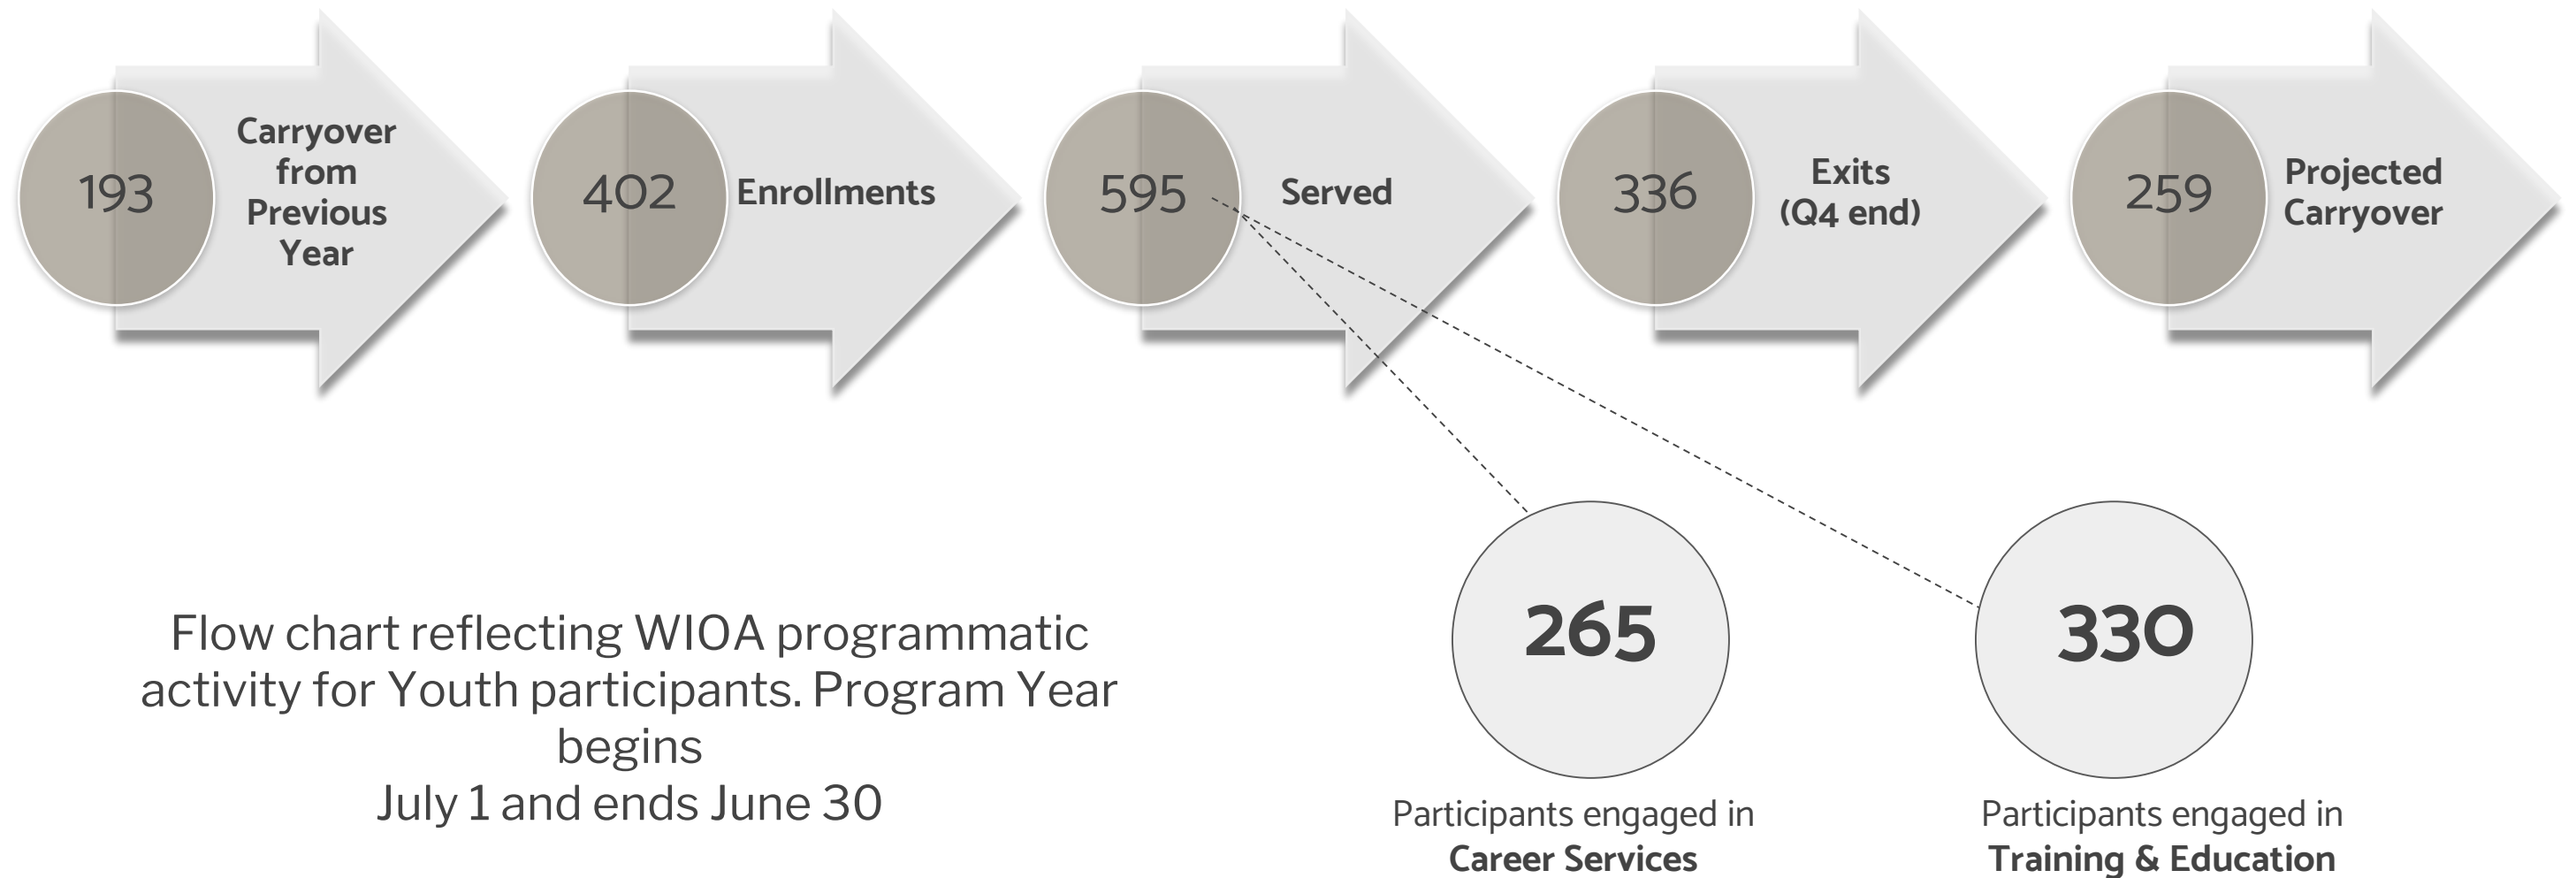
193 Carryover from Previous Year

402 Enrollments

595 Served

336 Exits (Q4 end)

259 Projected Carryover

Flow chart reflecting WIOA programmatic activity for Youth participants. Program Year begins
July 1 and ends June 30

265
Participants engaged in
Career Services

330
Participants engaged in
Training & Education